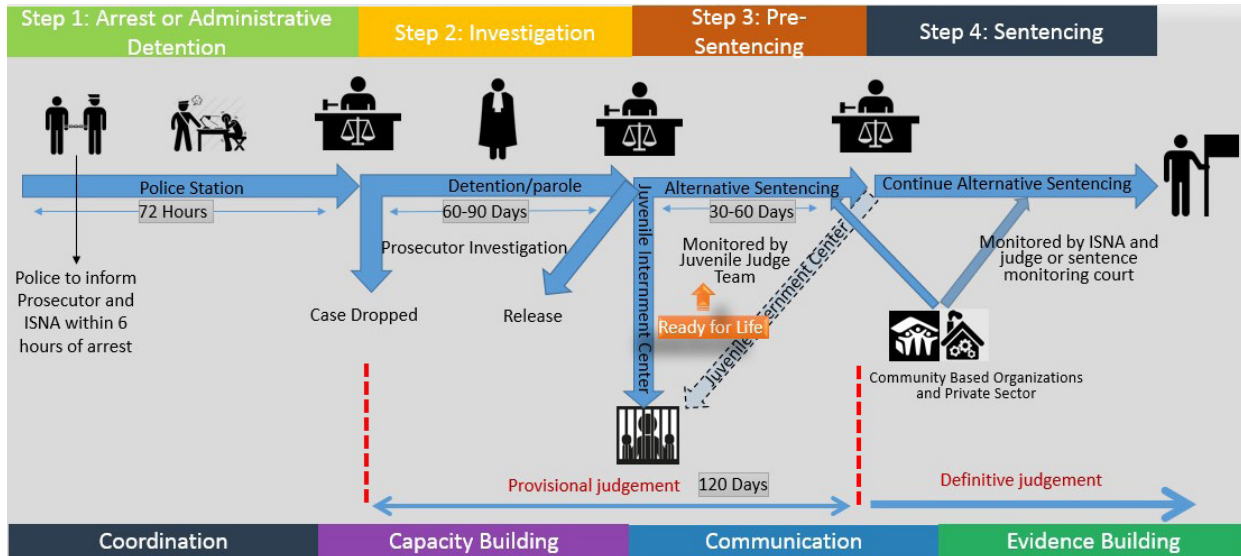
Step 1: Arrest or Administrative Detention

Step 2: Investigation

Step 3: Pre-Sentencing

Step 4: Sentencing

Police Station

72 Hours

Police to inform Prosecutor and ISNA within 6 hours of arrest

Detention/parole

60-90 Days

Prosecutor Investigation

Case Dropped

Release

Juvenile Internment Center

Alternative Sentencing

30-60 Days

Monitored by Juvenile Judge Team

Ready for Life

Juvenile Internment Center

Continue Alternative Sentencing

Monitored by ISNA and judge or sentence monitoring court

Community Based Organizations and Private Sector

Provisional judgement

120 Days

Definitive judgement

Coordination

Capacity Building

Communication

Evidence Building